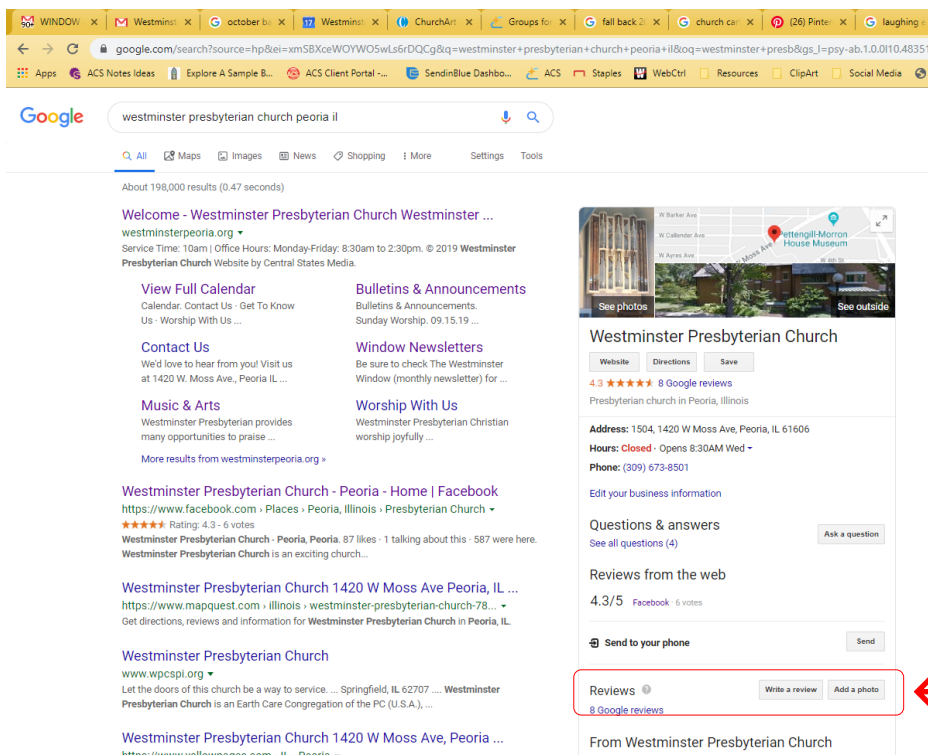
WINDOW | Westminst | october ba | Westminst | ChurchArt | Groups for | fall back 2 | church car | (26) Pinter | laughing

google.com/search?source=hp&ei=xmSBXceWOYWO5wLs6rDQCg&q=westminster+presbyterian+church+peoria+il&oq=westminster+presb&gs_l=psy-ab.1.0.0l10.48351

Apps | ACS Notes Ideas | Explore A Sample B... | ACS Client Portal -... | SendinBlue Dashbo... | ACS | Staples | WebCtrl | Resources | ClipArt | Social Media

Google

westminster presbyterian church peoria il

All | Maps | Images | News | Shopping | More | Settings | Tools

About 198,000 results (0.47 seconds)

Welcome - Westminster Presbyterian Church Westminster ...
westminsterpeoria.org
Service Time: 10am | Office Hours: Monday-Friday: 8:30am to 2:30pm. © 2019 Westminster Presbyterian Church Website by Central States Media.

View Full Calendar
Calendar. Contact Us · Get To Know Us · Worship With Us ...

Bulletins & Announcements
Bulletins & Announcements. Sunday Worship. 09.15.19 ...

Contact Us
We'd love to hear from you! Visit us at 1420 W. Moss Ave., Peoria IL ...

Window Newsletters
Be sure to check The Westminster Window (monthly newsletter) for ...

Music & Arts
Westminster Presbyterian provides many opportunities to praise ...

Worship With Us
Westminster Presbyterian Christian worship joyfully ...

More results from westminsterpeoria.org »

Westminster Presbyterian Church - Peoria - Home | Facebook
https://www.facebook.com › Places › Peoria, Illinois › Presbyterian Church
Rating: 4.3 - 6 votes
Westminster Presbyterian Church - Peoria, Peoria. 87 likes · 1 talking about this · 587 were here. Westminster Presbyterian Church is an exciting church...

Westminster Presbyterian Church 1420 W Moss Ave Peoria, IL ...
https://www.mapquest.com › illinois › westminster-presbyterian-church-78...
Get directions, reviews and information for Westminster Presbyterian Church in Peoria, IL.

Westminster Presbyterian Church
www.wpcspi.org
Let the doors of this church be a way to service. ... Springfield, IL 62707 .... Westminster Presbyterian Church is an Earth Care Congregation of the PC (U.S.A.), ...

Westminster Presbyterian Church 1420 W Moss Ave, Peoria ...

W Barker Ave | W Callender Ave | W Ayres Ave | Pettengill-Morron House Museum | W Moss Ave | W 4th St
See photos | See outside

Westminster Presbyterian Church
Website | Directions | Save
4.3 8 Google reviews
Presbyterian church in Peoria, Illinois

Address: 1504, 1420 W Moss Ave, Peoria, IL 61606
Hours: Closed · Opens 8:30AM Wed
Phone: (309) 673-8501

Edit your business information

Questions & answers
See all questions (4)
Ask a question

Reviews from the web
4.3/5 Facebook · 6 votes

Send to your phone
Send

Reviews
Write a review | Add a photo
8 Google reviews

From Westminster Presbyterian Church